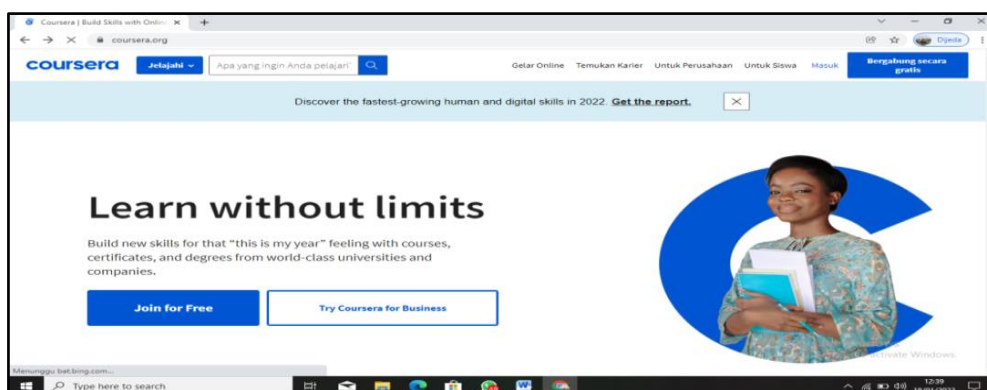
Coursera | Build Skills with Onlin ×
+
coursera.org
Djeda
coursera
Jelajahi
Apa yang ingin Anda pelajari?
Gelar Online
Temukan Karier
Untuk Perusahaan
Untuk Siswa
Masuk
Bergabung secara gratis

Discover the fastest-growing human and digital skills in 2022. Get the report.
×

Learn without limits

Build new skills for that "this is my year" feeling with courses, certificates, and degrees from world-class universities and companies.

Join for Free
Try Coursera for Business

Menunggu bat.bing.com...
Activate Windows
Type here to search
12:39
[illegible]